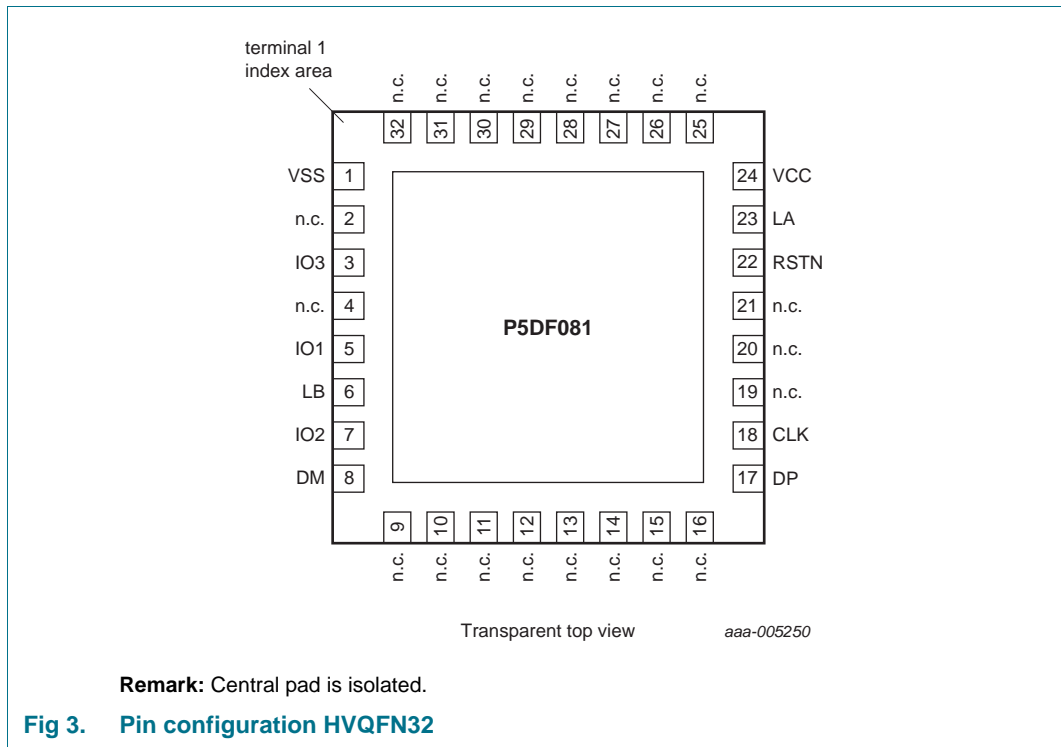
terminal 1 index area

n.c. 32
n.c. 31
n.c. 30
n.c. 29
n.c. 28
n.c. 27
n.c. 26
n.c. 25

VSS 1
n.c. 2
IO3 3
n.c. 4
IO1 5
LB 6
IO2 7
DM 8

P5DF081

24 VCC
23 LA
22 RSTN
21 n.c.
20 n.c.
19 n.c.
18 CLK
17 DP

9 n.c.
10 n.c.
11 n.c.
12 n.c.
13 n.c.
14 n.c.
15 n.c.
16 n.c.

Transparent top view

aaa-005250

**Remark:** Central pad is isolated.

**Fig 3. Pin configuration HVQFN32**